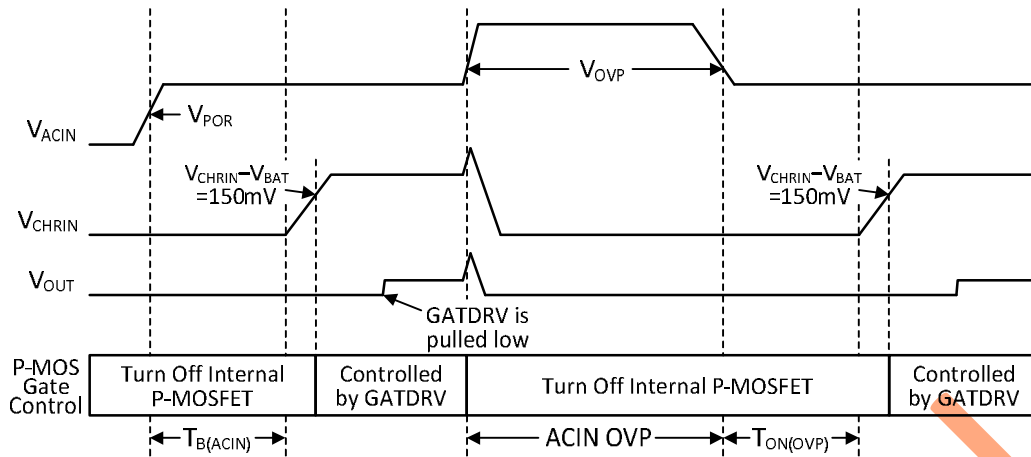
$V_{OVP}$

$V_{POR}$

$V_{ACIN}$

$V_{CHRIN}-V_{BAT}$ =150mV

$V_{CHRIN}-V_{BAT}$ =150mV

$V_{CHRIN}$

$V_{OUT}$

GATDRV is pulled low

| P-MOS Gate Control | Turn Off Internal P-MOSFET | Controlled by GATDRV | Turn Off Internal P-MOSFET | Controlled by GATDRV |
|---|---|---|---|---|

$T_{B(ACIN)}$

ACIN OVP

$T_{ON(OVP)}$